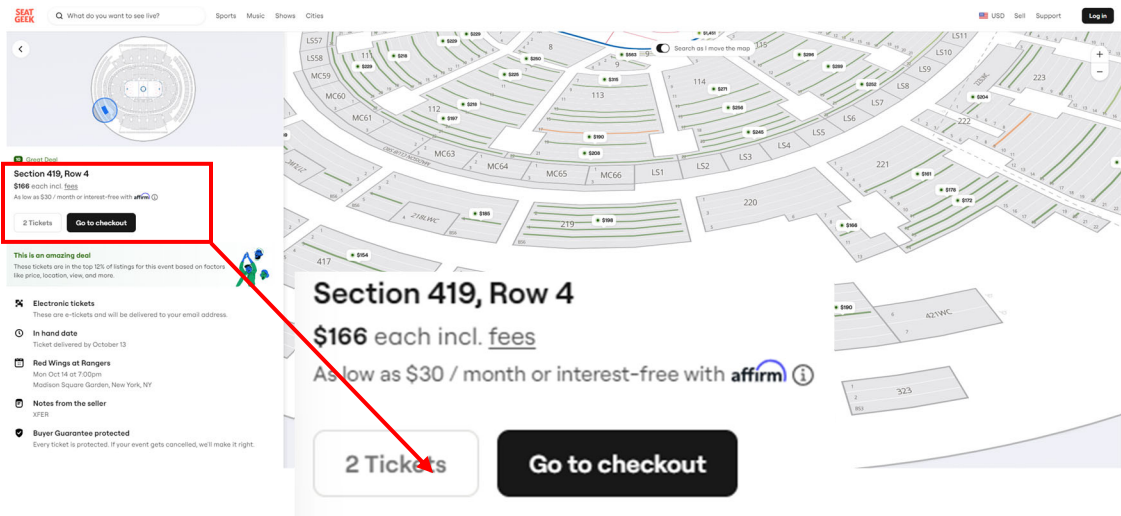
SEAT GEEK
What do you want to see live?
Sports Music Shows Cities
USD Sell Support Log in

Great Deal
Section 419, Row 4
$166 each incl. fees
As low as $30 / month or interest-free with affirm
2 Tickets Go to checkout

This is an amazing deal
These tickets are in the top 12% of listings for this event based on factors like price, location, view, and more.

Electronic tickets
These are e-tickets and will be delivered to your email address.

In hand date
Ticket delivered by October 13

Red Wings at Rangers
Mon Oct 14 at 7:00pm
Madison Square Garden, New York, NY

Notes from the seller
XFER

Buyer Guarantee protected
Every ticket is protected. If your event gets cancelled, we'll make it right.

Search as I move the map
LS57 LS58 MC59 MC60 MC61 MC63 MC64 MC65 MC66 LS1 LS2 LS3 LS4 LS5 LS6 LS7 LS8 LS9 LS10 LS11
111 112 113 114 115 8 9 219 220 221 222 223 417
$229 $218 $229 $225 $250 $563 $1,401 $315 $271 $256 $216 $187 $190 $208 $246 $299 $289 $252 $204 $185 $198 $161 $178 $172 $166 $154 $190
218LWC 421WC 323

Section 419, Row 4
$166 each incl. fees
As low as $30 / month or interest-free with affirm
2 Tickets Go to checkout